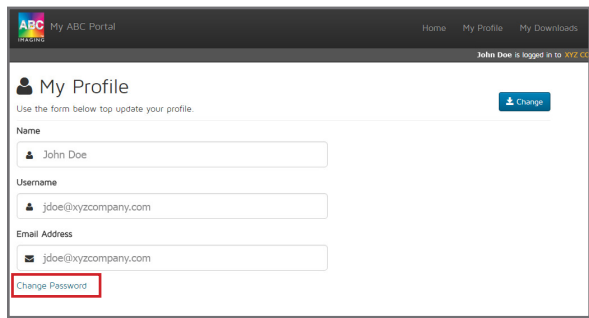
ABC IMAGING My ABC Portal

Home My Profile My Downloads

John Doe is logged in to XYZ C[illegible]

My Profile

Use the form below top update your profile.

Change

Name

John Doe

Username

jdoe@xyzcompany.com

Email Address

jdoe@xyzcompany.com

Change Password